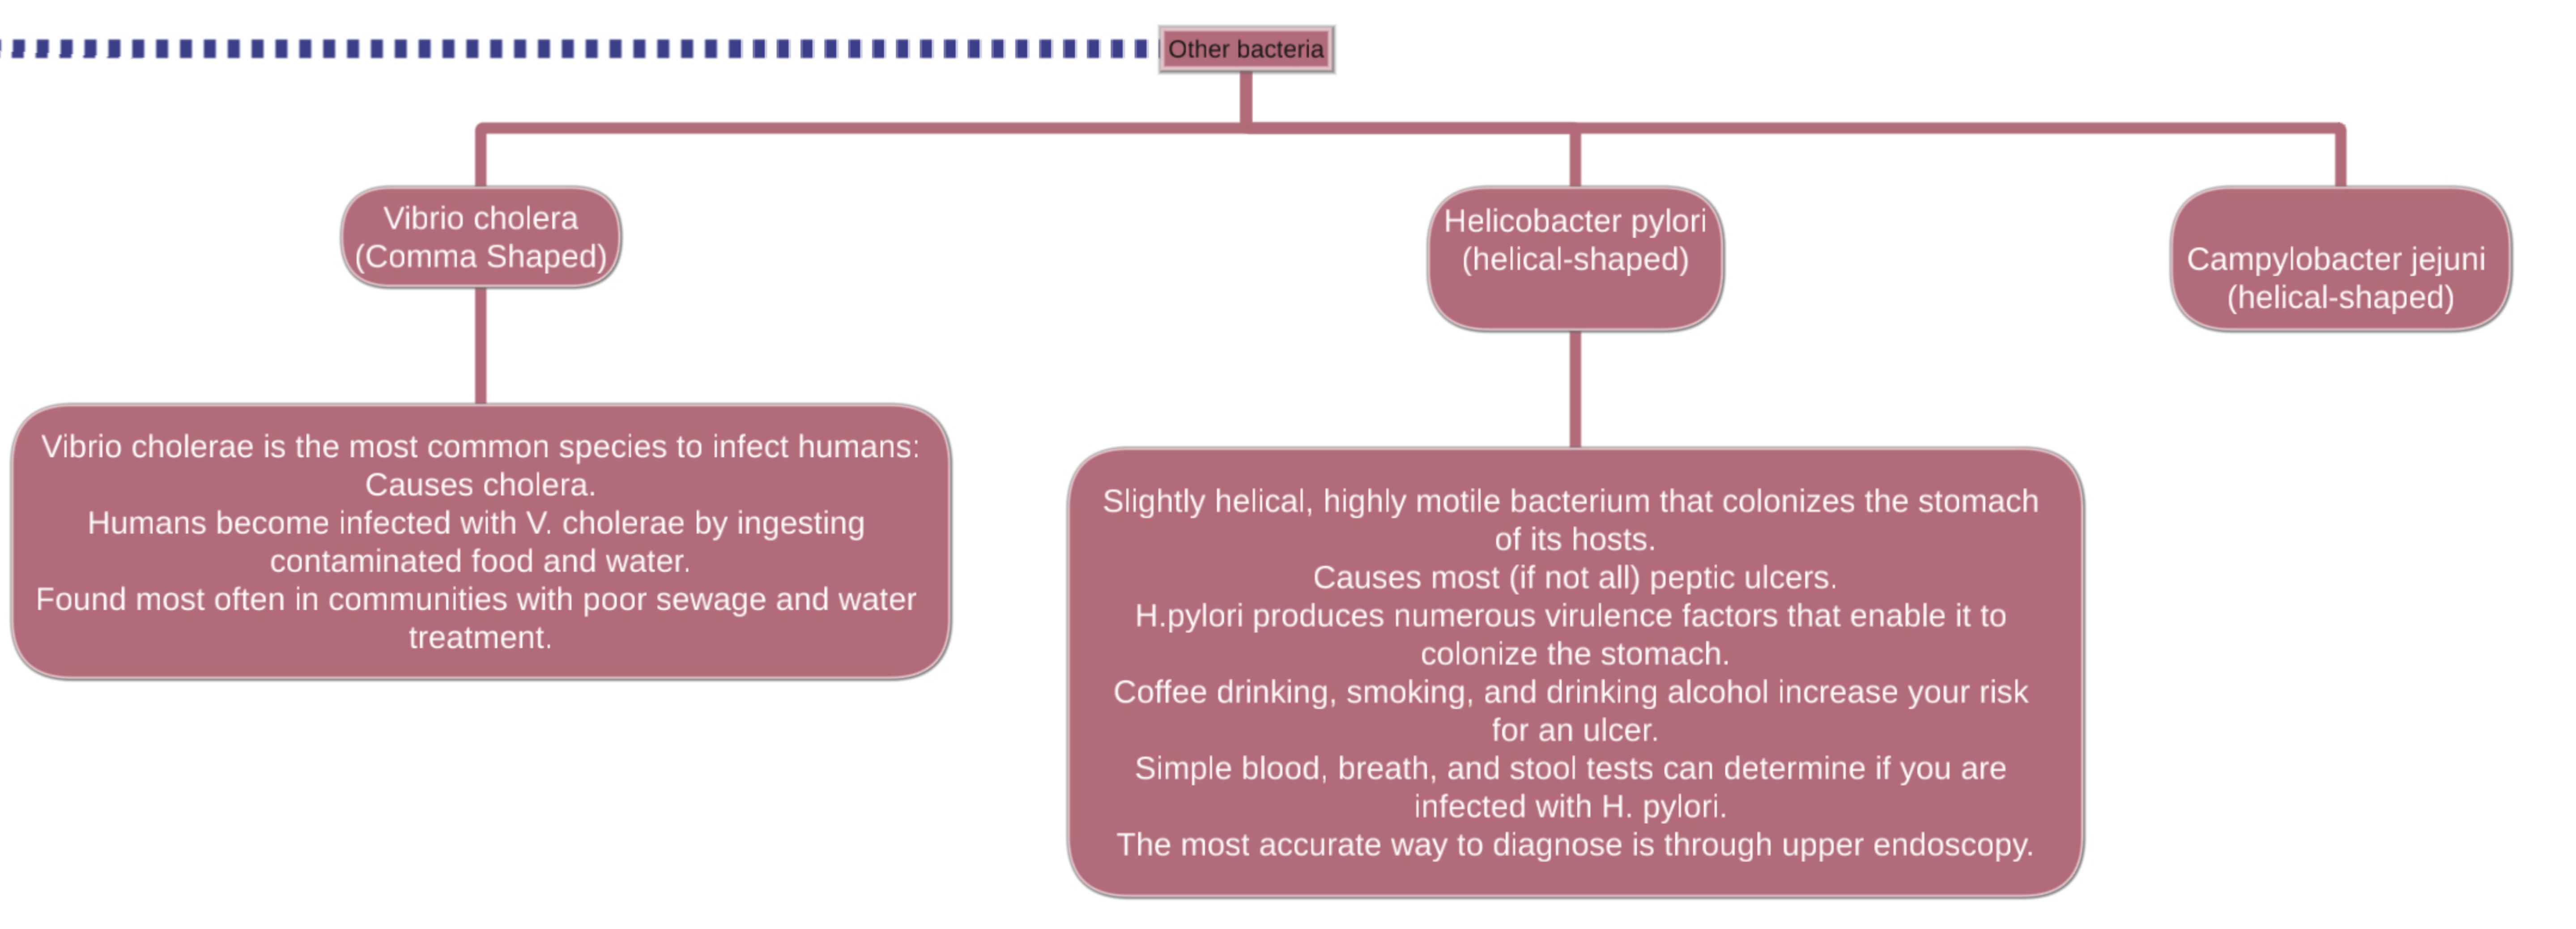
Other bacteria

Vibrio cholera (Comma Shaped)

Helicobacter pylori (helical-shaped)

Campylobacter jejuni (helical-shaped)

Vibrio cholerae is the most common species to infect humans: Causes cholera.
Humans become infected with V. cholerae by ingesting contaminated food and water.
Found most often in communities with poor sewage and water treatment.

Slightly helical, highly motile bacterium that colonizes the stomach of its hosts.
Causes most (if not all) peptic ulcers.
H.pylori produces numerous virulence factors that enable it to colonize the stomach.
Coffee drinking, smoking, and drinking alcohol increase your risk for an ulcer.
Simple blood, breath, and stool tests can determine if you are infected with H. pylori.
The most accurate way to diagnose is through upper endoscopy.